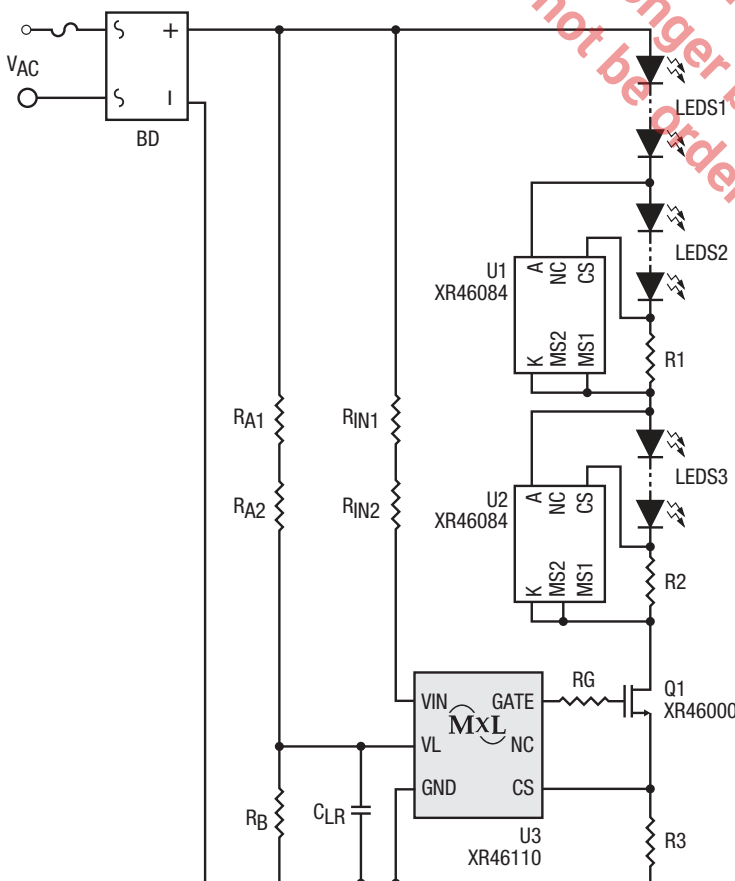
$V_{AC}$
BD
+
LEDS1
LEDS2
U1
XR46084
A
NC
CS
K
MS2
MS1
R1
$R_{A1}$
$R_{IN1}$
LEDS3
U2
XR46084
A
NC
CS
$R_{A2}$
$R_{IN2}$
K
MS2
MS1
R2
RG
Q1
XR46000
VIN
GATE
MxL
VL
NC
GND
CS
$R_B$
$C_{LR}$
U3
XR46110
R3
no longer be ordered